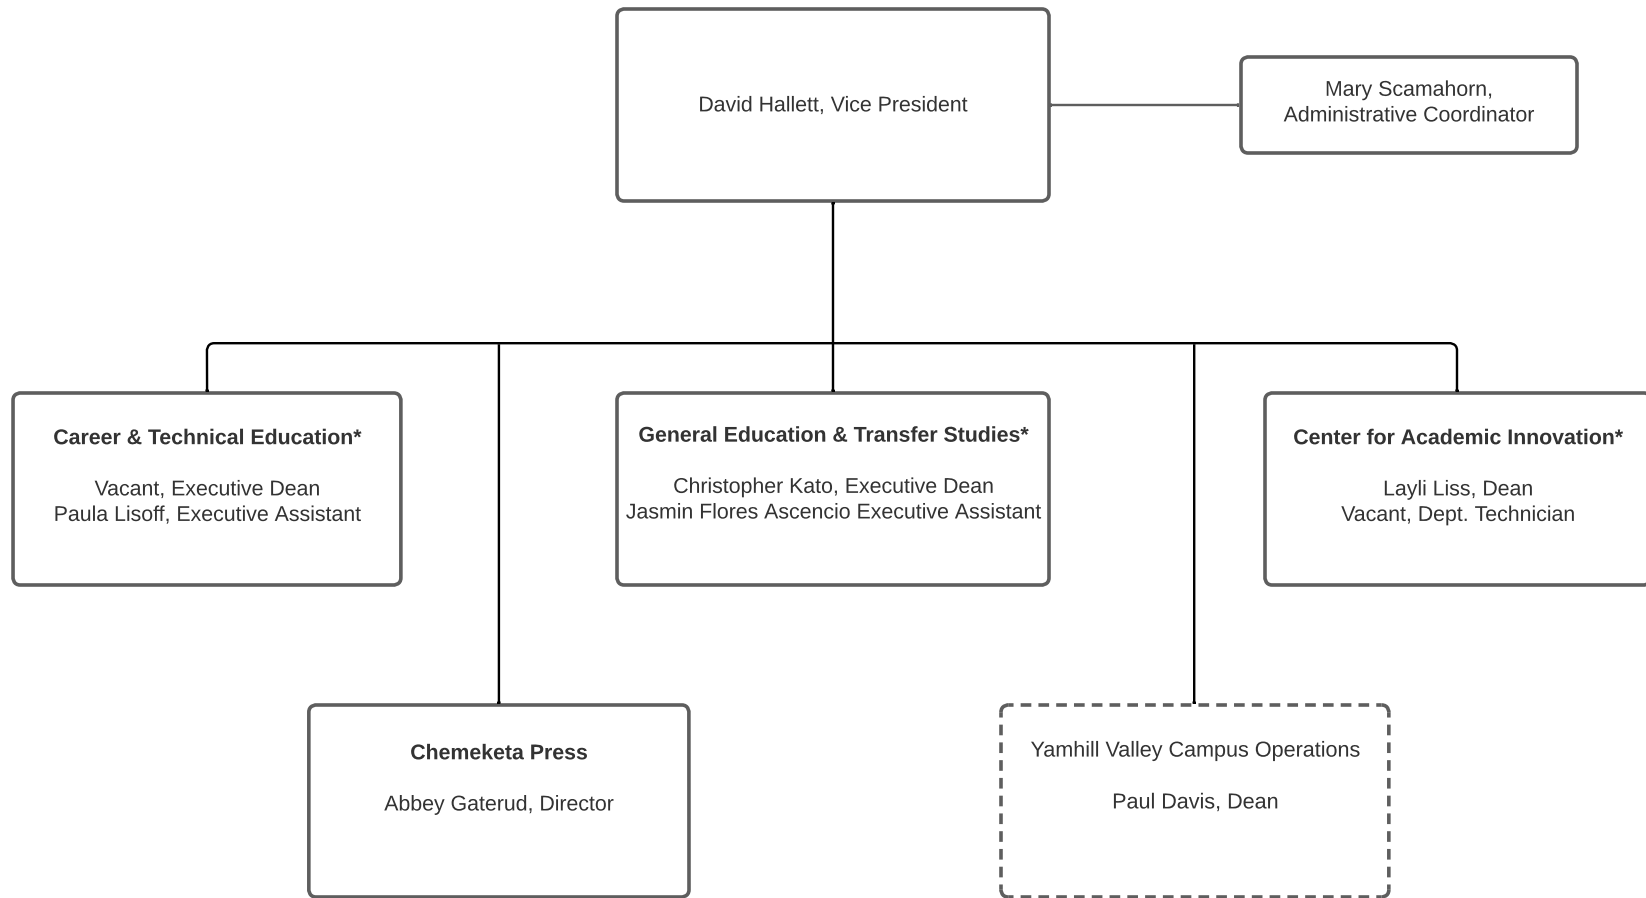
David Hallett, Vice President

Mary Scamahorn, Administrative Coordinator

Career & Technical Education*

Vacant, Executive Dean
Paula Lisoff, Executive Assistant

General Education & Transfer Studies*

Christopher Kato, Executive Dean
Jasmin Flores Ascencio Executive Assistant

Center for Academic Innovation*

Layli Liss, Dean
Vacant, Dept. Technician

Chemeketa Press

Abbey Gaterud, Director

Yamhill Valley Campus Operations

Paul Davis, Dean